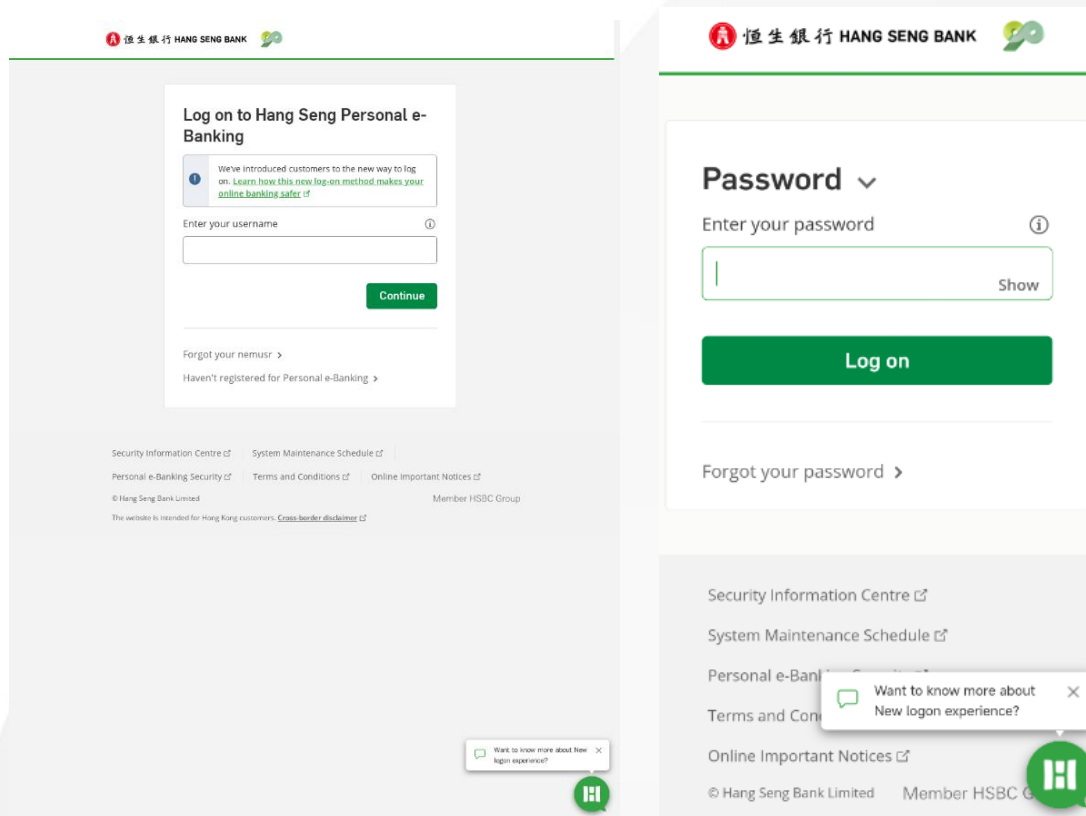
恒生銀行 HANG SENG BANK 90

Log on to Hang Seng Personal e-Banking

We've introduced customers to the new way to log on. Learn how this new log-on method makes your online banking safer

Enter your username

Continue

Forgot your nemusr >

Haven't registered for Personal e-Banking >

Security Information Centre | System Maintenance Schedule |

Personal e-Banking Security | Terms and Conditions | Online Important Notices

© Hang Seng Bank Limited

Member HSBC Group

The website is intended for Hong Kong customers. Cross-border disclaimer

Want to know more about New logon experience?

恒生銀行 HANG SENG BANK 90

Password

Enter your password

Show

Log on

Forgot your password >

Security Information Centre

System Maintenance Schedule

Personal e-Banl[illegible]

Terms and Con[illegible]

Online Important Notices

© Hang Seng Bank Limited

Member HSBC G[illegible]

Want to know more about New logon experience?